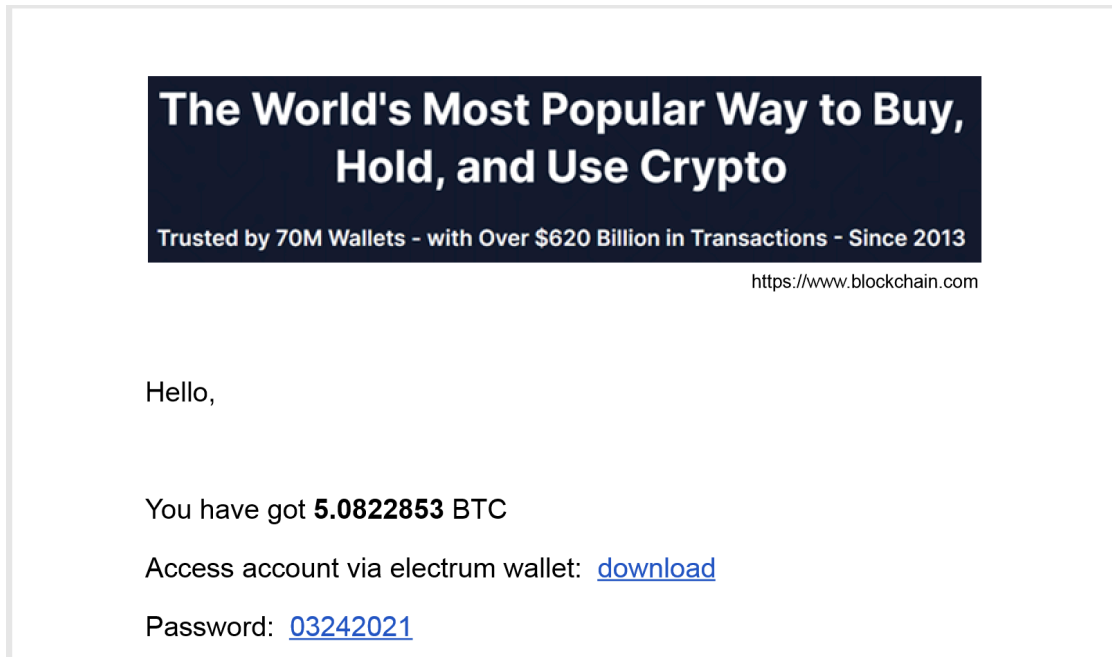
The World's Most Popular Way to Buy, Hold, and Use Crypto

Trusted by 70M Wallets - with Over \$620 Billion in Transactions - Since 2013

https://www.blockchain.com

Hello,

You have got **5.0822853** BTC

Access account via electrum wallet: download

Password: 03242021